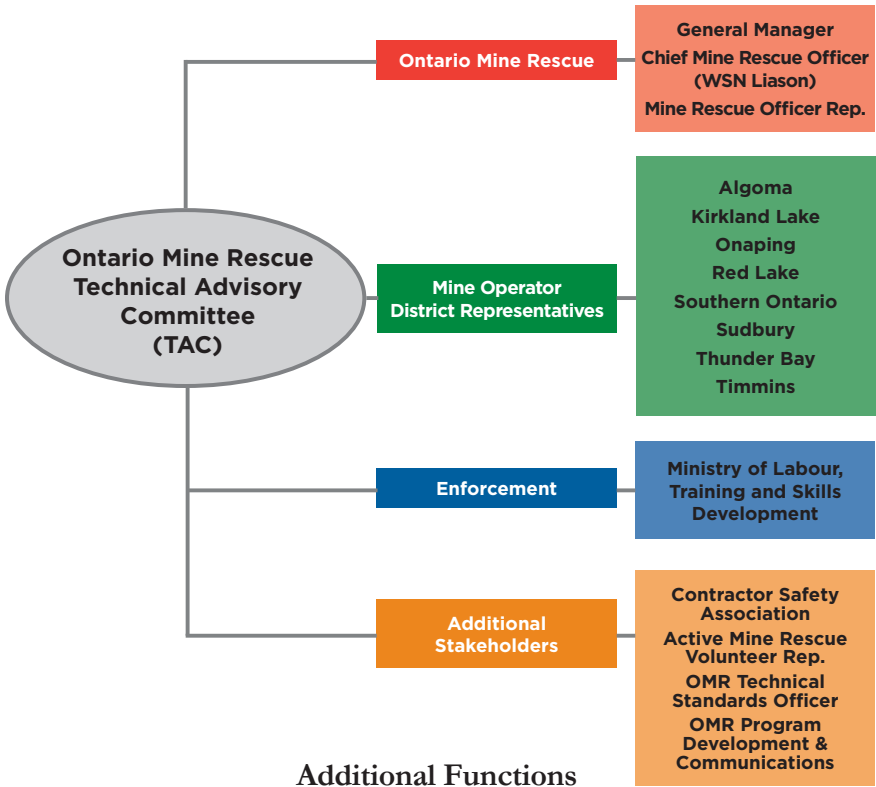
Ontario Mine Rescue Technical Advisory Committee (TAC)

Ontario Mine Rescue

General Manager
Chief Mine Rescue Officer (WSN Liason)
Mine Rescue Officer Rep.

Mine Operator District Representatives

Algoma
Kirkland Lake
Onaping
Red Lake
Southern Ontario
Sudbury
Thunder Bay
Timmins

Enforcement

Ministry of Labour, Training and Skills Development

Additional Stakeholders

Contractor Safety Association
Active Mine Rescue Volunteer Rep.
OMR Technical Standards Officer
OMR Program Development & Communications

Additional Functions